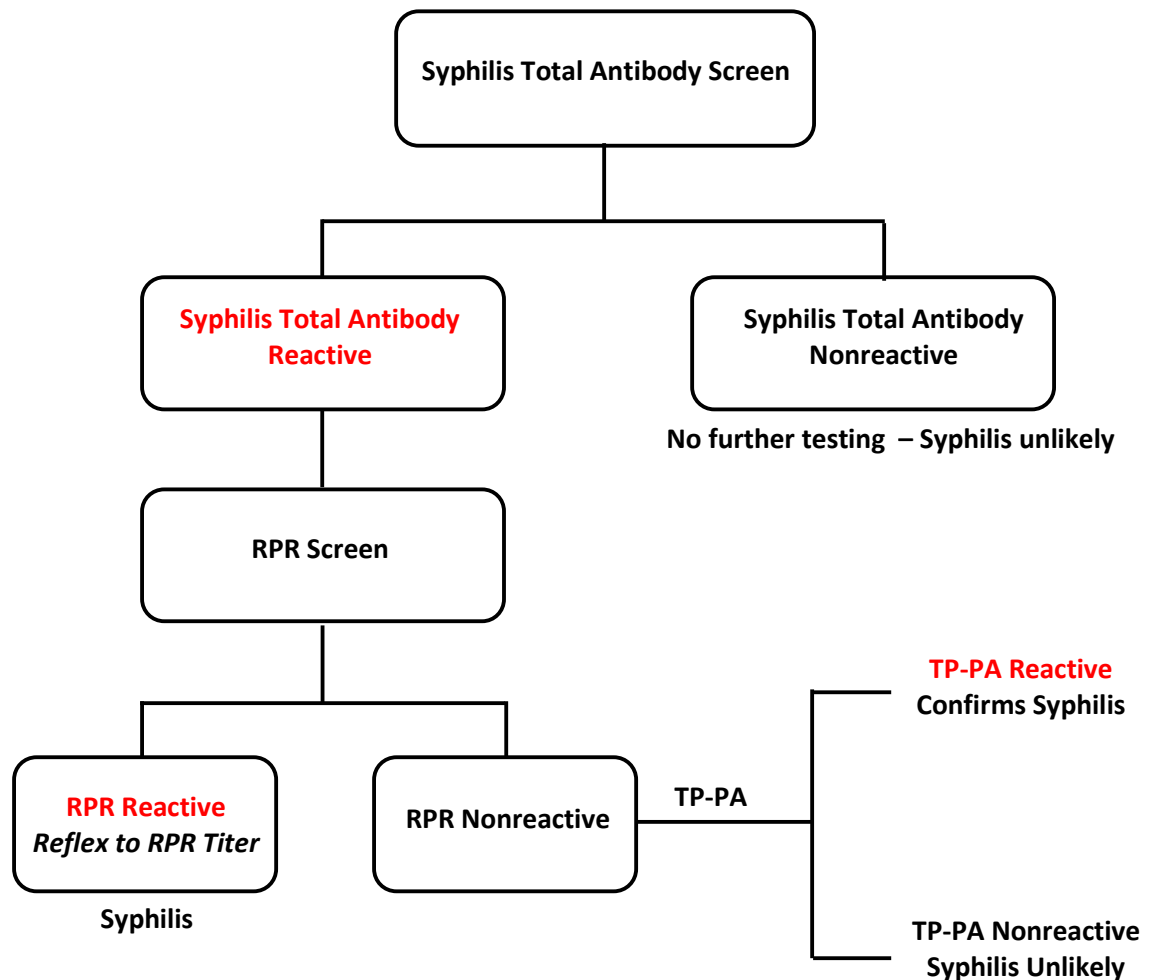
Syphilis Total Antibody Screen

Syphilis Total Antibody Reactive

Syphilis Total Antibody Nonreactive

No further testing – Syphilis unlikely

RPR Screen

TP-PA Reactive
Confirms Syphilis

RPR Reactive
Reflex to RPR Titer

RPR Nonreactive

TP-PA

Syphilis

TP-PA Nonreactive
Syphilis Unlikely